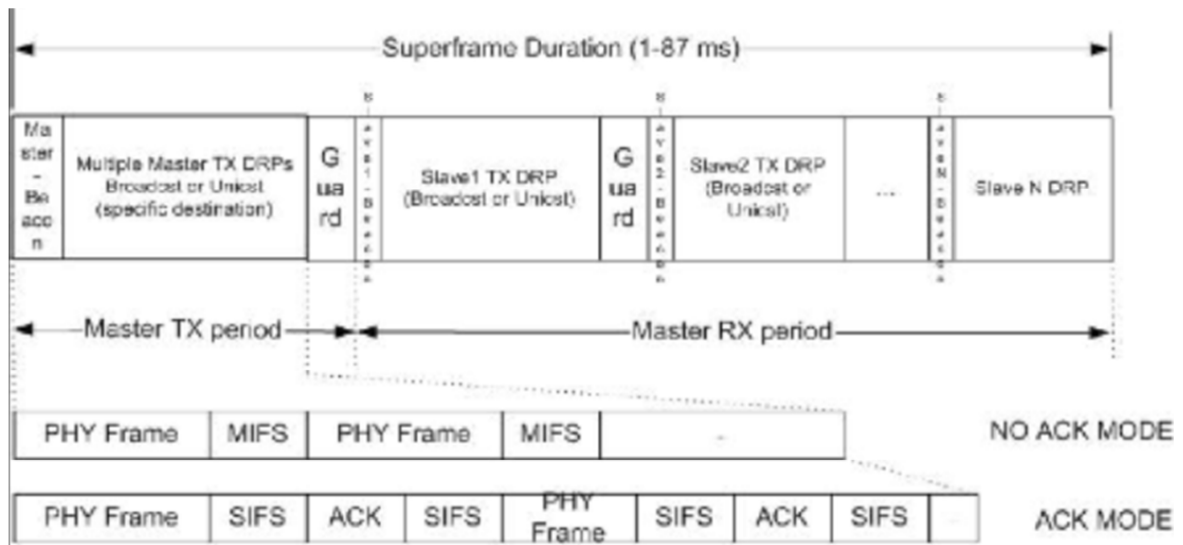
Superframe Duration (1-87 ms)

Master-Beacon

Multiple Master TX DRPs Broadcast or Unicast (specific destination)

Guard

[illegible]

Slave1 TX DRP (Broadcast or Unicast)

Guard

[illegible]

Slave2 TX DRP (Broadcast or Unicast)

...

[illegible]

Slave N DRP

Master TX period

Master RX period

| PHY Frame | MIFS | PHY Frame | MIFS | - |
|---|---|---|---|---|

NO ACK MODE

| PHY Frame | SIFS | ACK | SIFS | PHY Frame | SIFS | ACK | SIFS | - |
|---|---|---|---|---|---|---|---|---|

ACK MODE